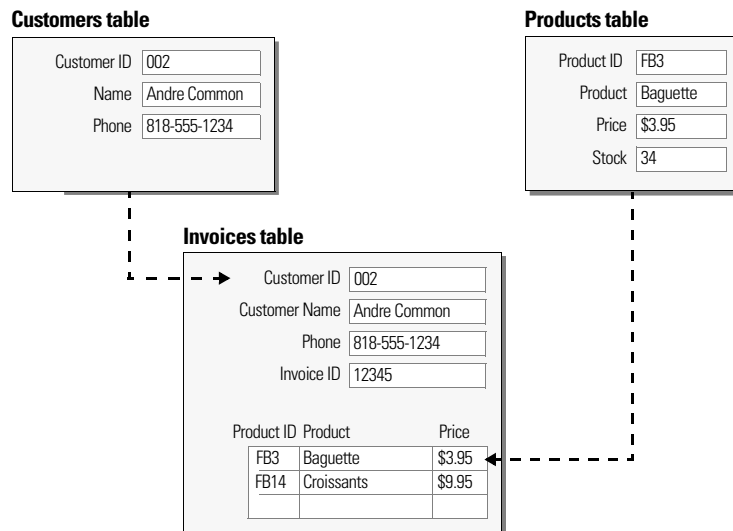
**Customers table**

Customer ID 002
Name Andre Common
Phone 818-555-1234

**Products table**

Product ID FB3
Product Baguette
Price $3.95
Stock 34

**Invoices table**

Customer ID 002
Customer Name Andre Common
Phone 818-555-1234
Invoice ID 12345

| Product ID | Product | Price |
|---|---|---|
| FB3 | Baguette | $3.95 |
| FB14 | Croissants | $9.95 |
| | | |